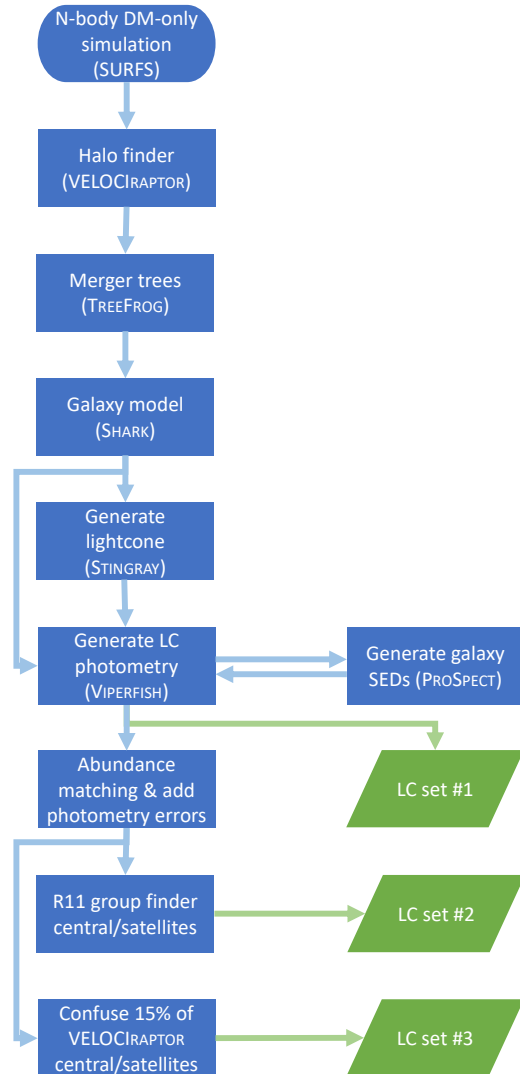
N-body DM-only simulation (SURFS)

Halo finder (VELOCIRAPTOR)

Merger trees (TREEFROG)

Galaxy model (SHARK)

Generate lightcone (STINGRAY)

Generate LC photometry (VIPERFISH)

Generate galaxy SEDs (PROSPECT)

Abundance matching & add photometry errors

LC set #1

R11 group finder central/satellites

LC set #2

Confuse 15% of VELOCIRAPTOR central/satellites

LC set #3